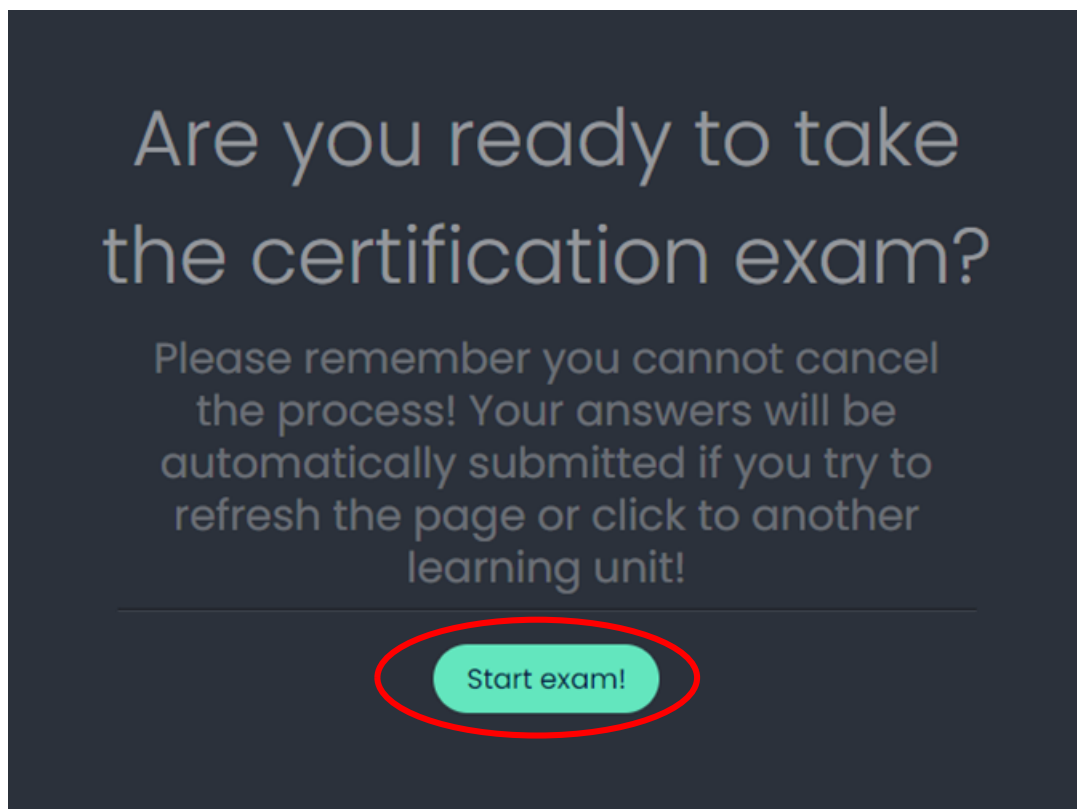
Are you ready to take the certification exam?

Please remember you cannot cancel the process! Your answers will be automatically submitted if you try to refresh the page or click to another learning unit!

Start exam!